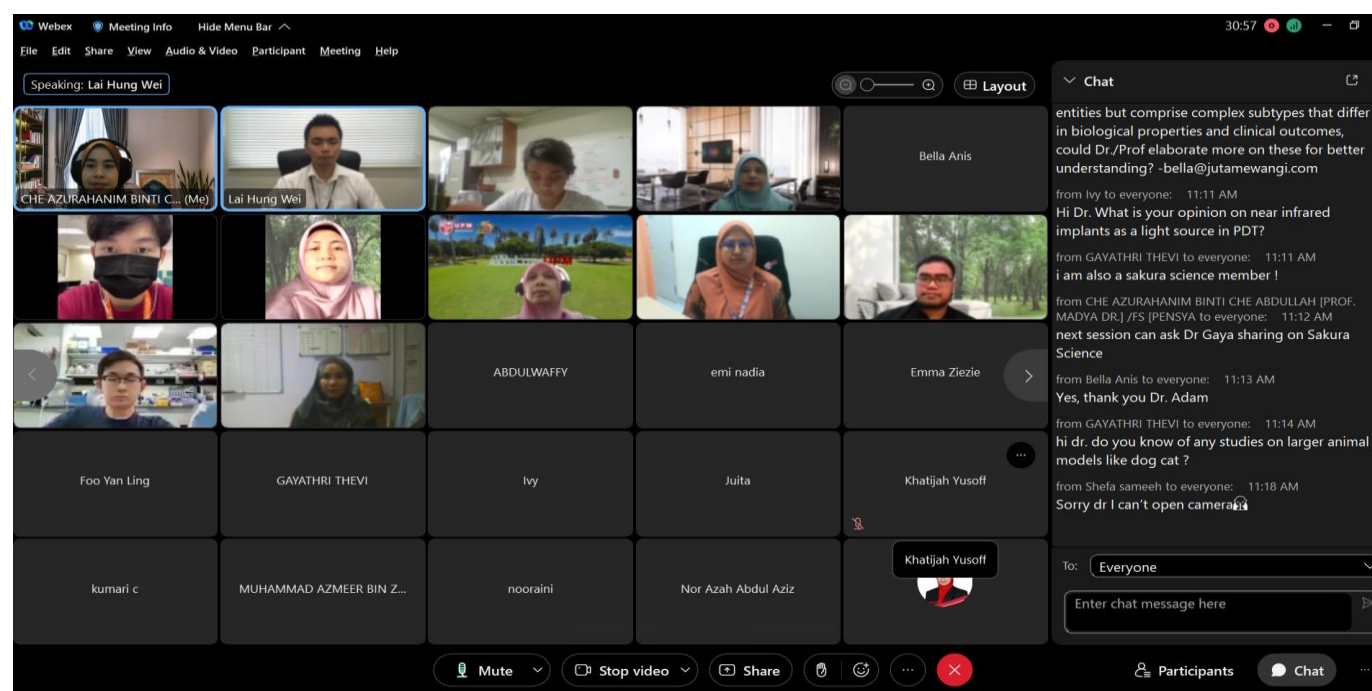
Webex Meeting Info Hide Menu Bar

30:57

File Edit Share View Audio & Video Participant Meeting Help

Speaking: Lai Hung Wei

Layout

CHE AZURAHANIM BINTI C... (Me)

Lai Hung Wei

Bella Anis

ABDULWAFFY

emi nadia

Emma Ziezie

Foo Yan Ling

GAYATHRI THEVI

Ivy

Juita

Khatijah Yusoff

kumari c

MUHAMMAD AZMEER BIN Z...

nooraini

Nor Azah Abdul Aziz

Khatijah Yusoff

Chat

entities but comprise complex subtypes that differ in biological properties and clinical outcomes, could Dr./Prof elaborate more on these for better understanding? -bella@jutamewangi.com

from Ivy to everyone: 11:11 AM
Hi Dr. What is your opinion on near infrared implants as a light source in PDT?

from GAYATHRI THEVI to everyone: 11:11 AM
i am also a sakura science member !

from CHE AZURAHANIM BINTI CHE ABDULLAH [PROF. MADYA DR.] /FS [PENSYA to everyone: 11:12 AM
next session can ask Dr Gaya sharing on Sakura Science

from Bella Anis to everyone: 11:13 AM
Yes, thank you Dr. Adam

from GAYATHRI THEVI to everyone: 11:14 AM
hi dr. do you know of any studies on larger animal models like dog cat ?

from Shefa sameeh to everyone: 11:18 AM
Sorry dr I can't open camera

To: Everyone

Enter chat message here

Mute Stop video Share

Participants Chat